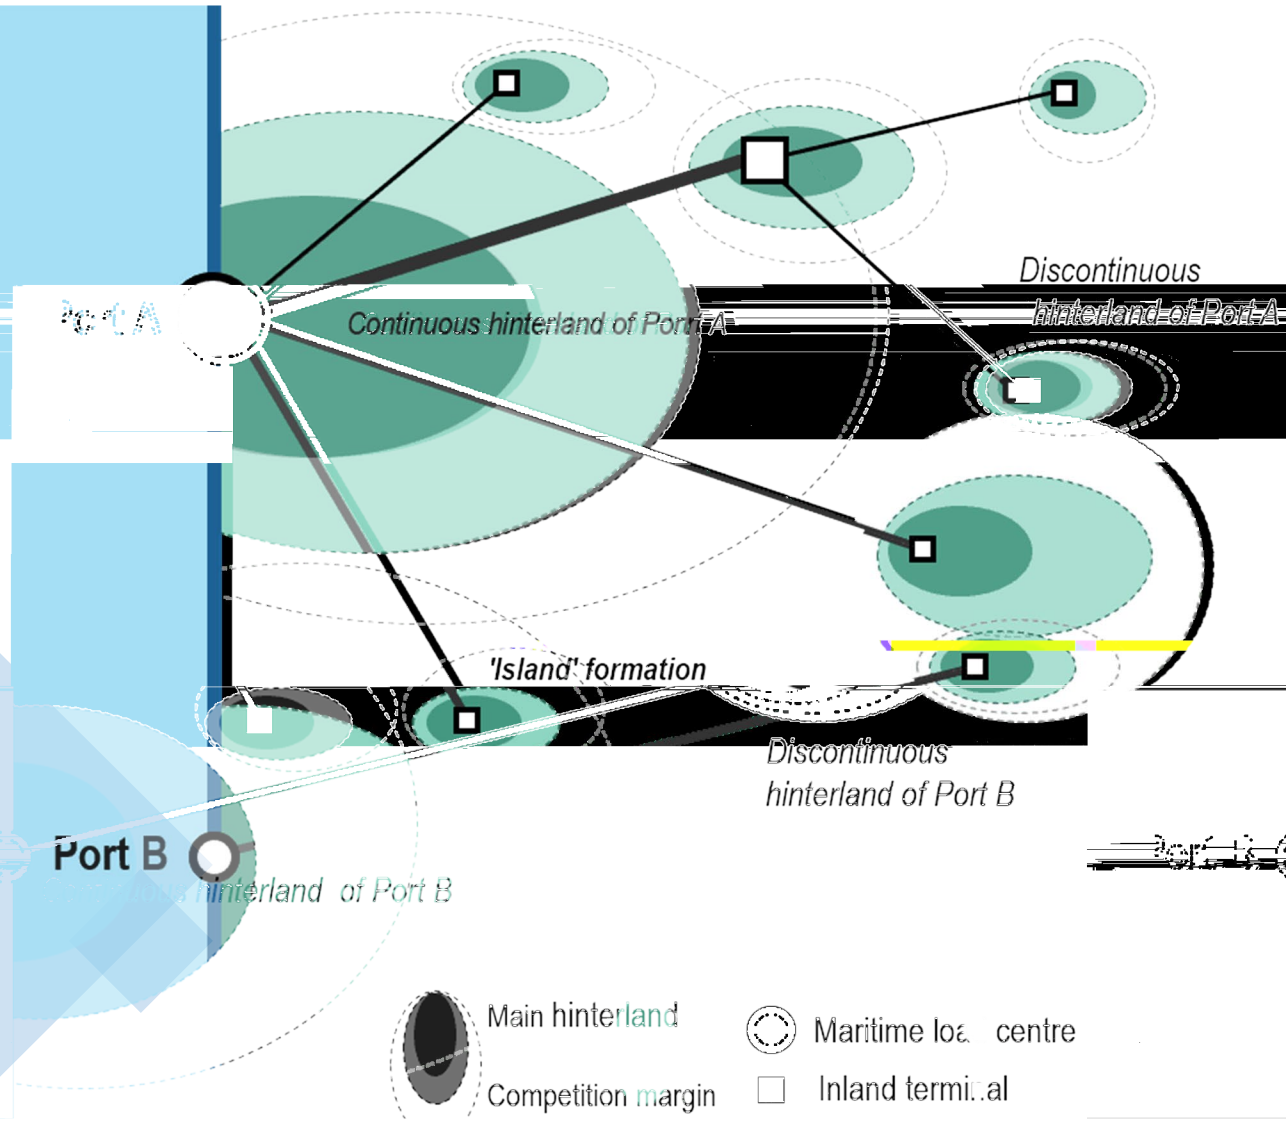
Port A

Continuous hinterland of Port A

Discontinuous hinterland of Port A

'Island' formation

Discontinuous hinterland of Port B

Port B

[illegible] hinterland of Port B

Port B

Main hinterland

Competition margin

Maritime loa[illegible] centre

Inland termi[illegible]al